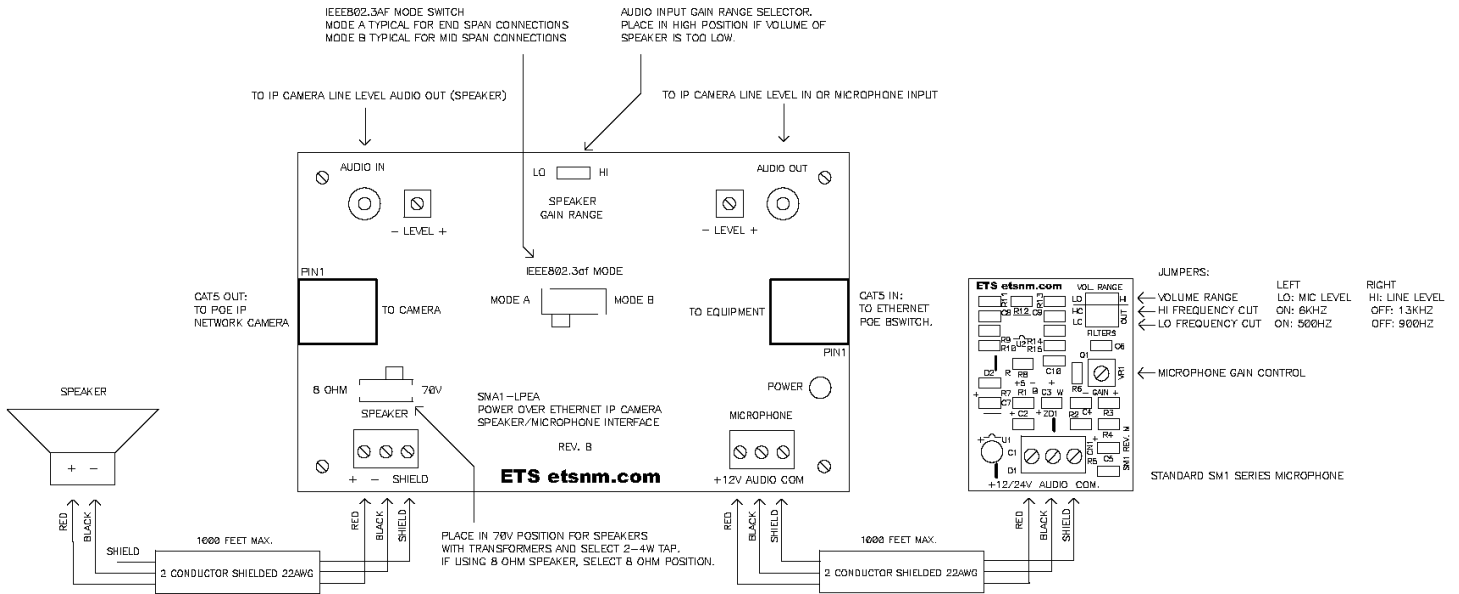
IEEE802.3AF MODE SWITCH
MODE A TYPICAL FOR END SPAN CONNECTIONS
MODE B TYPICAL FOR MID SPAN CONNECTIONS

AUDIO INPUT GAIN RANGE SELECTOR.
PLACE IN HIGH POSITION IF VOLUME OF SPEAKER IS TOO LOW.

TO IP CAMERA LINE LEVEL AUDIO OUT (SPEAKER)

TO IP CAMERA LINE LEVEL IN OR MICROPHONE INPUT

AUDIO IN

– LEVEL +

LO HI

SPEAKER
GAIN RANGE

AUDIO OUT

– LEVEL +

PIN1

IEEE802.3af MODE

CAT5 OUT:
TO POE IP
NETWORK CAMERA

TO CAMERA

MODE A

MODE B

TO EQUIPMENT

CAT5 IN:
TO ETHERNET
POE BSWITCH.

PIN1

SPEAKER

8 OHM

70V

SPEAKER

SNA1–LPEA
POWER OVER ETHERNET IP CAMERA
SPEAKER/MICROPHONE INTERFACE

REV. B

POWER

MICROPHONE

+ –

+ – SHIELD

ETS etsnm.com

+12V AUDIO COM

RED
BLACK
SHIELD

1000 FEET MAX.

2 CONDUCTOR SHIELDED 22AWG

RED
BLACK
SHIELD

PLACE IN 70V POSITION FOR SPEAKERS WITH TRANSFORMERS AND SELECT 2–4W TAP.
IF USING 8 OHM SPEAKER, SELECT 8 OHM POSITION.

RED
BLACK
SHIELD

1000 FEET MAX.

2 CONDUCTOR SHIELDED 22AWG

RED
BLACK
SHIELD

ETS etsnm.com

VOL RANGE
LO HI
HC
LC
OUT
FILTERS
R1 R12 R13 C9 C8 R9 R18 U2 R14 R15 C6 Q1 R R8 +5 C10 D2 R6 VR1 GAIN R7 R1 C3 W C7 C2 ZD1 R2 C4 R3 U1 C1 D1 R4 C5 R5 CR1 SM1 REV. N
+12/24V AUDIO COM.

JUMPERS:

LEFT RIGHT
VOLUME RANGE LO: MIC LEVEL HI: LINE LEVEL
HI FREQUENCY CUT ON: 6KHZ OFF: 13KHZ
LO FREQUENCY CUT ON: 500HZ OFF: 900HZ

MICROPHONE GAIN CONTROL

STANDARD SM1 SERIES MICROPHONE